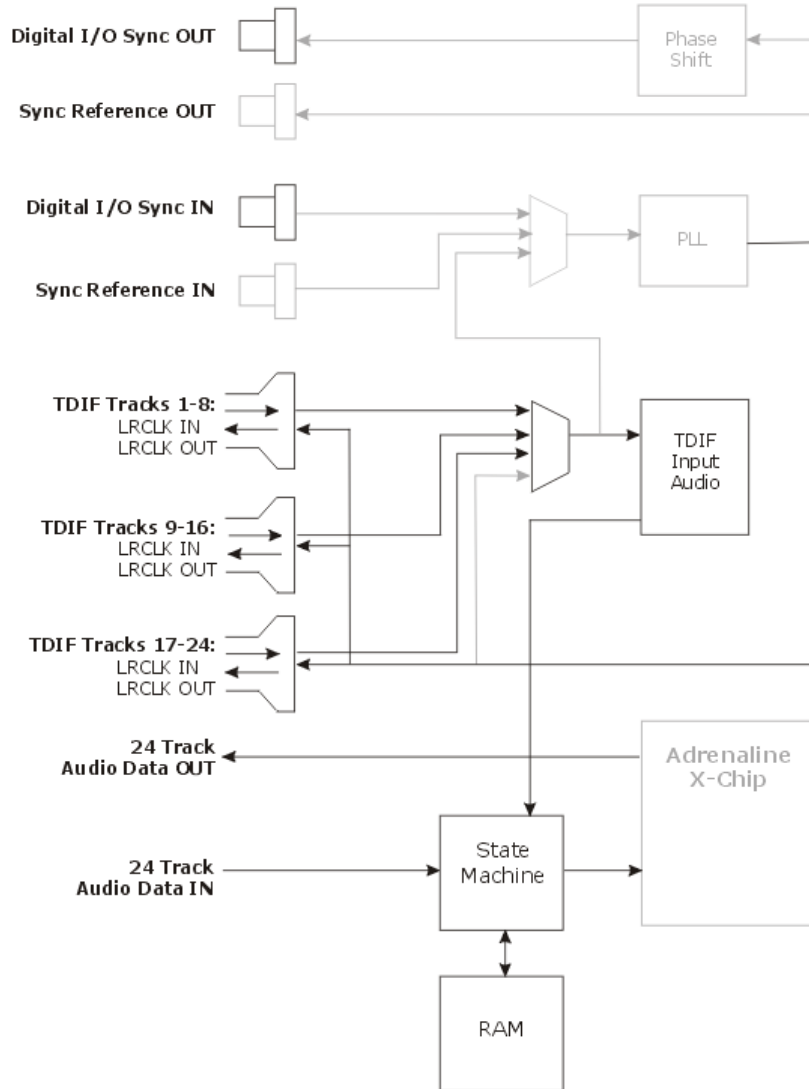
Digital I/O Sync OUT

Phase Shift

Sync Reference OUT

Digital I/O Sync IN

PLL

Sync Reference IN

TDIF Tracks 1-8:
LRCLK IN
LRCLK OUT

TDIF Input Audio

TDIF Tracks 9-16:
LRCLK IN
LRCLK OUT

TDIF Tracks 17-24:
LRCLK IN
LRCLK OUT

24 Track
Audio Data OUT

Adrenaline X-Chip

24 Track
Audio Data IN

State Machine

RAM